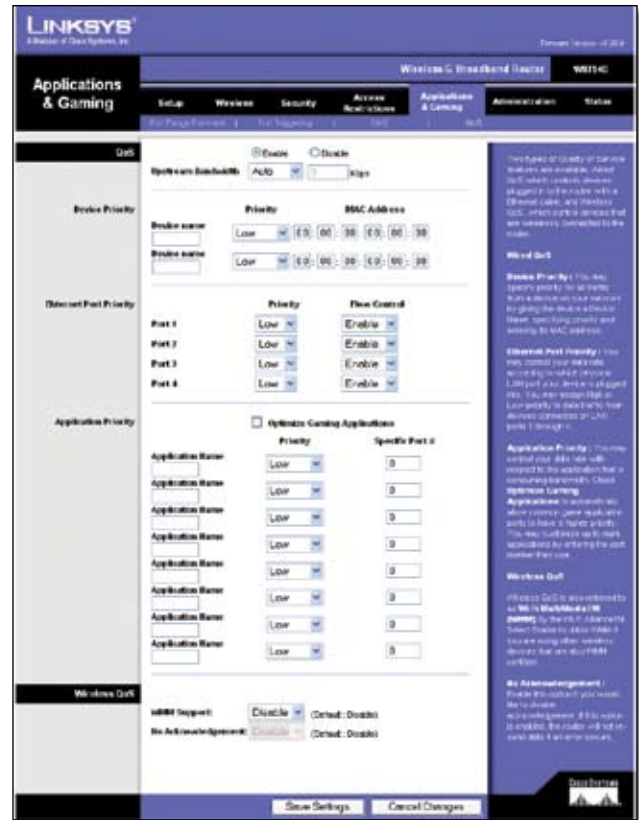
LINKSYS®
A Division of Cisco Systems, Inc.

Firmware Version: v1.00.8

Wireless-G Broadband Router WRT54G

Applications & Gaming

Setup | Wireless | Security | Access Restrictions | Applications & Gaming | Administration | Status

Port Range Forward | Port Triggering | DMZ | QoS

QoS

Enable Disable

Upstream Bandwidth: Auto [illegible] Kbps

Device Priority

Priority | MAC Address

Device name: Low 00 : 00 : 00 : 00 : 00 : 00

Device name: Low 00 : 00 : 00 : 00 : 00 : 00

Ethernet Port Priority

Priority | Flow Control

Port 1 Low Enable

Port 2 Low Enable

Port 3 Low Enable

Port 4 Low Enable

Application Priority

Optimize Gaming Applications

Priority | Specific Port #

Application Name Low 0

Application Name Low 0

Application Name Low 0

Application Name Low 0

Application Name Low 0

Application Name Low 0

Application Name Low 0

Application Name Low 0

Wireless QoS

WMM Support: Disable (Default: Disable)

No Acknowledgement: Disable (Default: Disable)

Save Settings | Cancel Changes

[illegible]

Wired QoS

Device Priority: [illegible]

Ethernet Port Priority: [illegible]

Application Priority: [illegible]

Wireless QoS

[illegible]

No Acknowledgement: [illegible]

Cisco Systems